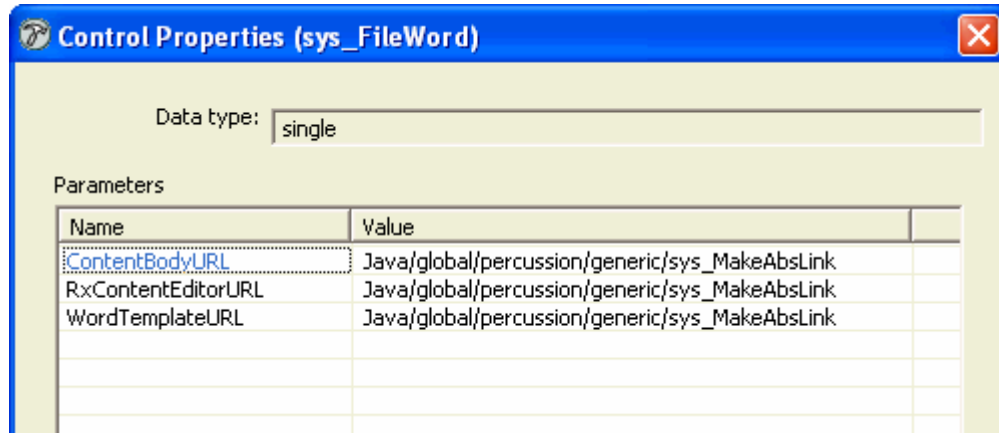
Control Properties (sys_FileWord)

Data type: single

Parameters

| Name | Value |
|---|---|
| ContentBodyURL | Java/global/percussion/generic/sys_MakeAbsLink |
| RxContentEditorURL | Java/global/percussion/generic/sys_MakeAbsLink |
| WordTemplateURL | Java/global/percussion/generic/sys_MakeAbsLink |